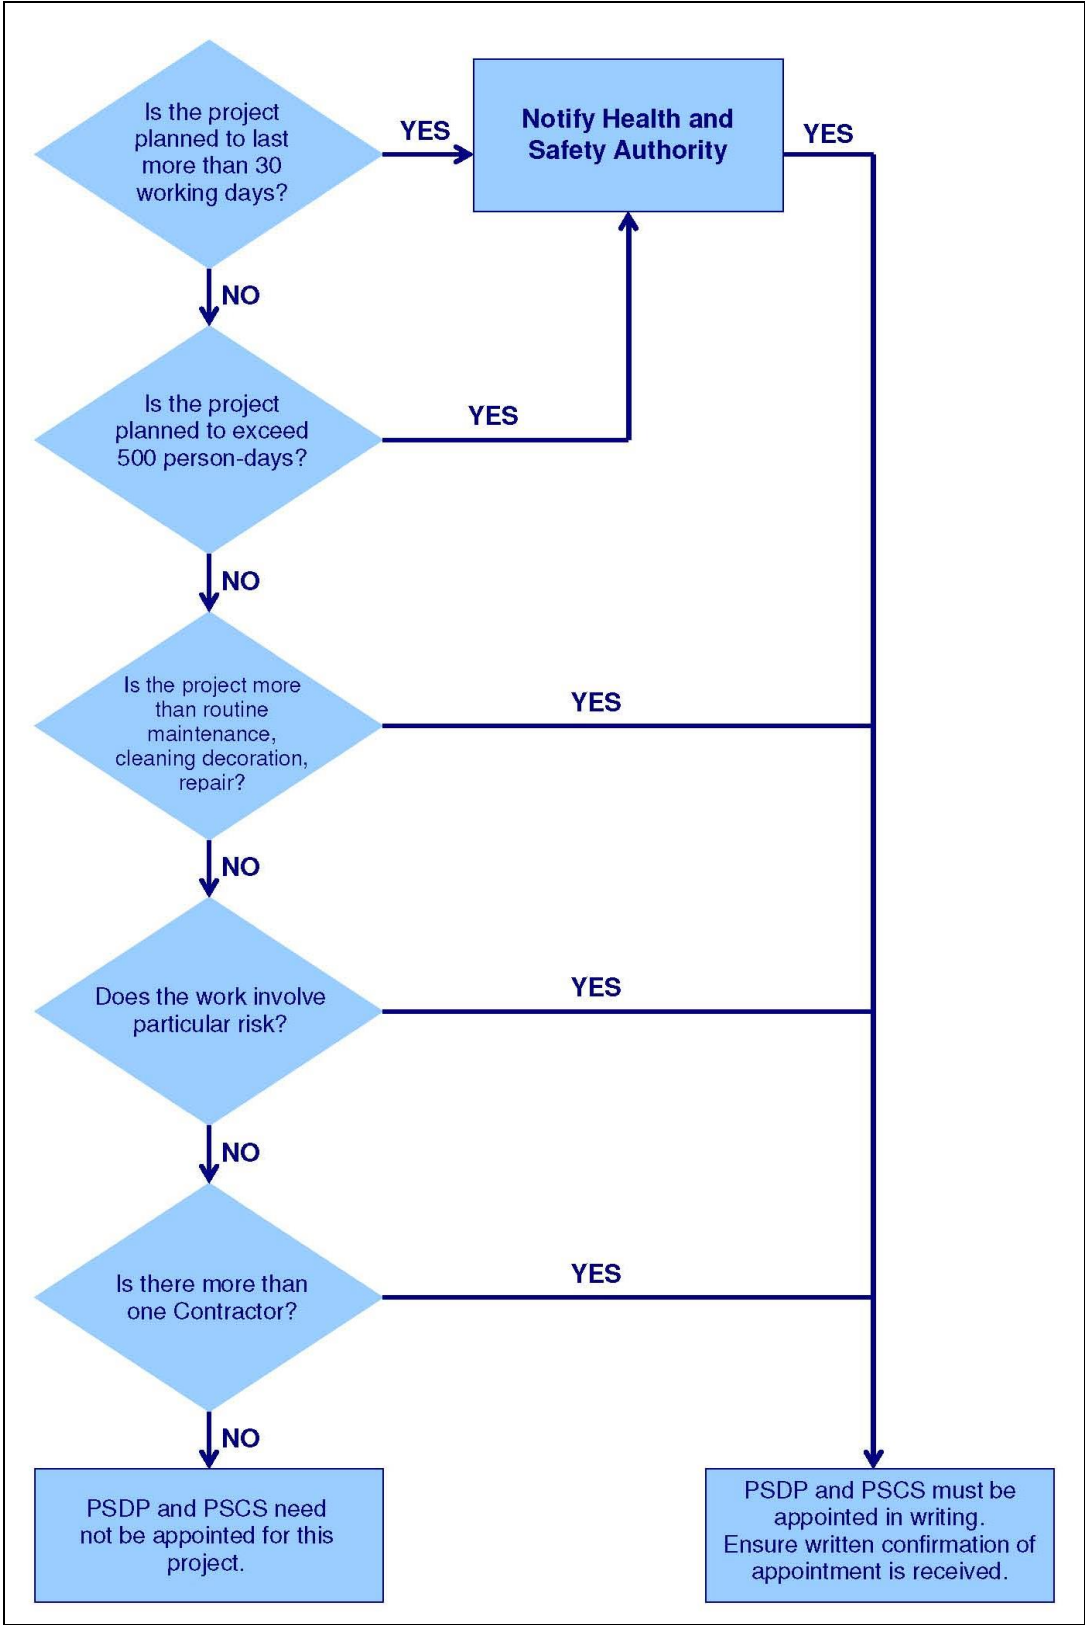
Is the project planned to last more than 30 working days?

YES

Notify Health and Safety Authority

YES

NO

Is the project planned to exceed 500 person-days?

YES

NO

Is the project more than routine maintenance, cleaning decoration, repair?

YES

NO

Does the work involve particular risk?

YES

NO

Is there more than one Contractor?

YES

NO

PSDP and PSCS need not be appointed for this project.

PSDP and PSCS must be appointed in writing. Ensure written confirmation of appointment is received.